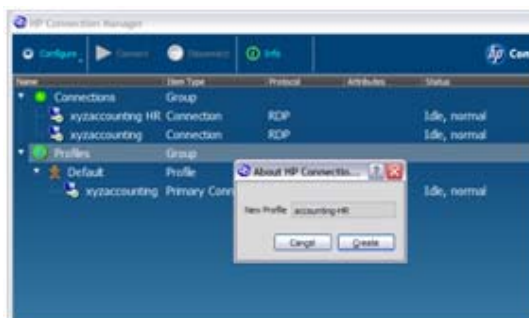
HP Connection Manager

Configure Connect Disconnect Info Con

| Name | Item Type | Protocol | Attributes | Status |
|---|---|---|---|---|
| Connections | Group | | | |
| xyzaccounting HR | Connection | RDP | | Idle, normal |
| xyzaccounting | Connection | RDP | | Idle, normal |
| Profiles | Group | | | |
| Default | Profile | | | |
| xyzaccounting | Primary Conn | | | Idle, normal |

About HP Connectio...

New Profile accounting HR

Cancel Create